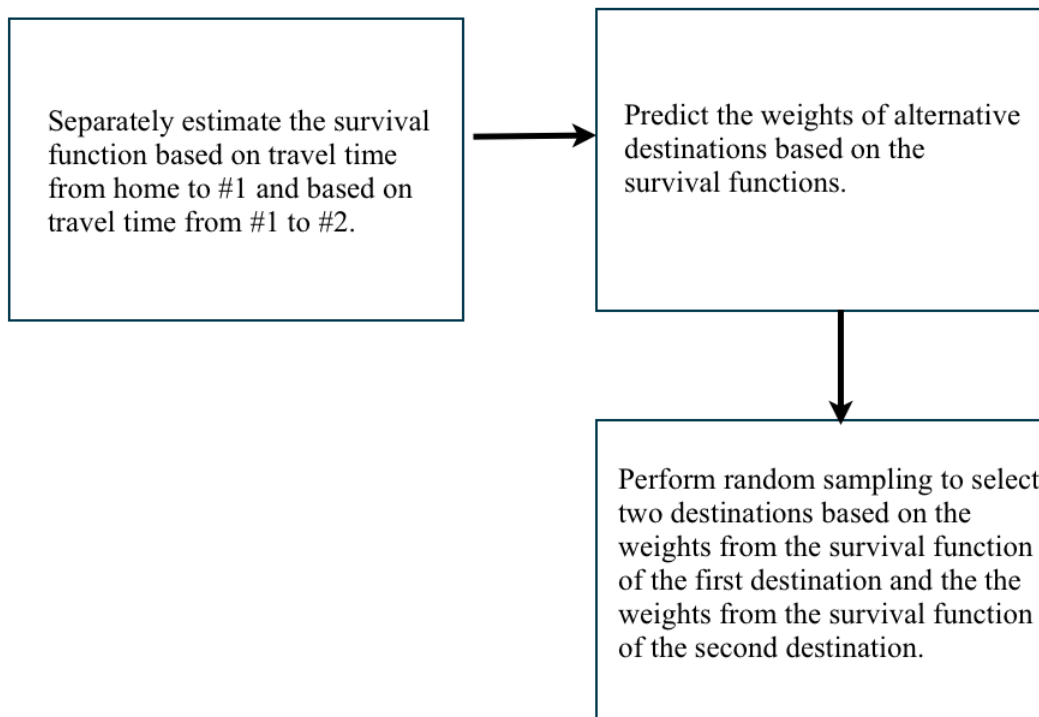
Separately estimate the survival function based on travel time from home to #1 and based on travel time from #1 to #2.

Predict the weights of alternative destinations based on the survival functions.

Perform random sampling to select two destinations based on the weights from the survival function of the first destination and the the weights from the survival function of the second destination.